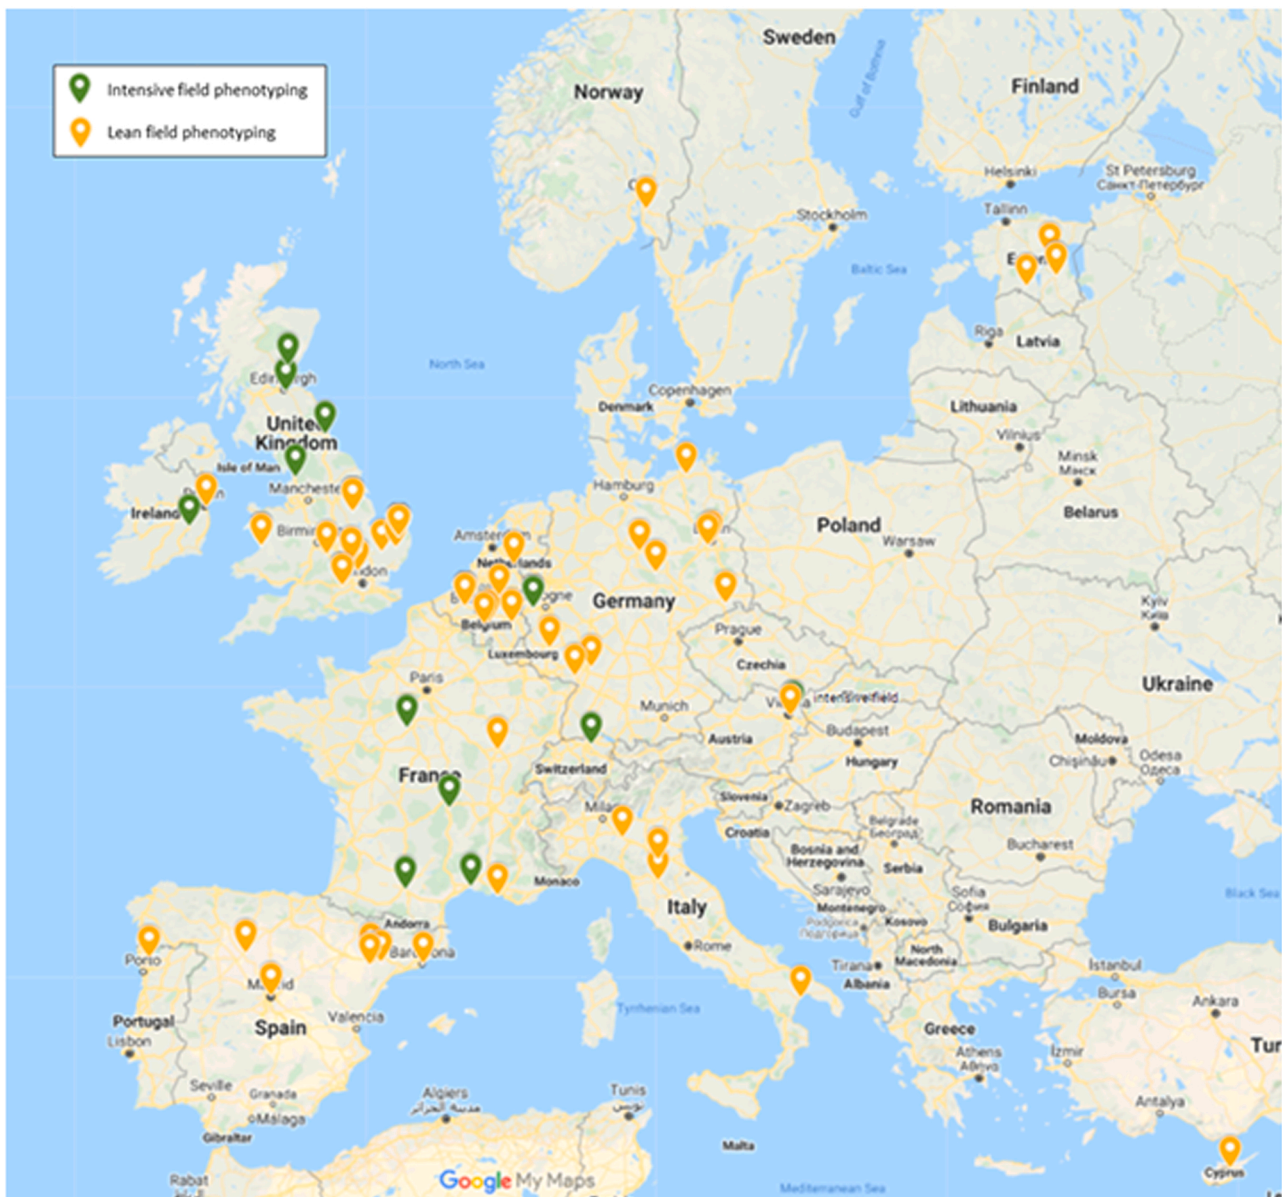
Intensive field phenotyping
Lean field phenotyping

Sweden
Norway
Finland
Helsinki
St Petersburg
Санкт-Петербург
Tallinn
Stockholm
Gulf of Bothnia
Baltic Sea
Riga
Latvia
North Sea
Edinburgh
United Kingdom
Isle of Man
Ireland
Manchester
Birmingham
London
Copenhagen
Denmark
Lithuania
Vilnius
Minsk
Минск
Belarus
Hamburg
Berlin
Poland
Warsaw
Amsterdam
Netherlands
Cologne
Germany
Belgium
Luxembourg
Prague
Czechia
Kyiv
Київ
Ukraine
Paris
Munich
Vienna
Intensivefield
Budapest
Austria
Hungary
Moldova
Chișinău
Odesa
Одеса
France
Switzerland
Slovenia
Zagreb
Croatia
Milan
Bosnia and Herzegovina
Belgrade
Београд
Serbia
Romania
Bucharest
Monaco
Sarajevo
Montenegro
Kosovo
Sofia
София
Bulgaria
Black Sea
Andorra
Barcelona
Porto
Madrid
Italy
Rome
North Macedonia
Tirana
Albania
Istanbul
Bursa
Ankara
Portugal
Lisbon
Spain
Valencia
Tyrrhenian Sea
Greece
Athens
Αθήνα
Izmir
Seville
Granada
Malaga
Gibraltar
Algiers
الجزائر
Tunis
تونس
Malta
Antalya
Rabat
Google My Maps
Mediterranean Sea
Cyprus